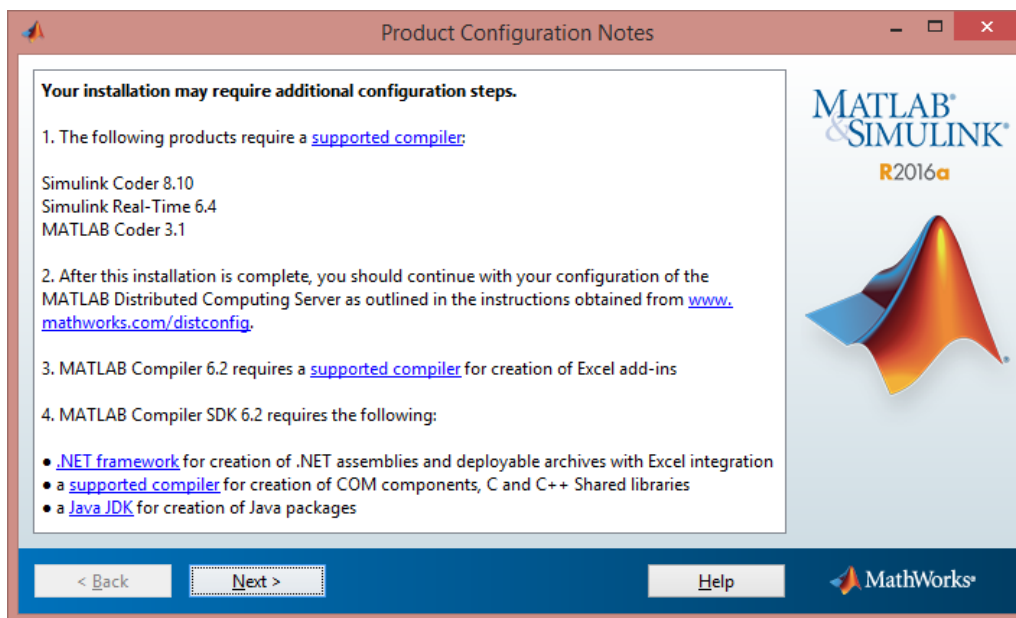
Product Configuration Notes

Your installation may require additional configuration steps.

1. The following products require a supported compiler:

Simulink Coder 8.10
Simulink Real-Time 6.4
MATLAB Coder 3.1

2. After this installation is complete, you should continue with your configuration of the MATLAB Distributed Computing Server as outlined in the instructions obtained from www.mathworks.com/distconfig.

3. MATLAB Compiler 6.2 requires a supported compiler for creation of Excel add-ins

4. MATLAB Compiler SDK 6.2 requires the following:

● .NET framework for creation of .NET assemblies and deployable archives with Excel integration
● a supported compiler for creation of COM components, C and C++ Shared libraries
● a Java JDK for creation of Java packages

MATLAB® & SIMULINK®
R2016a

< Back
Next >
Help
MathWorks®